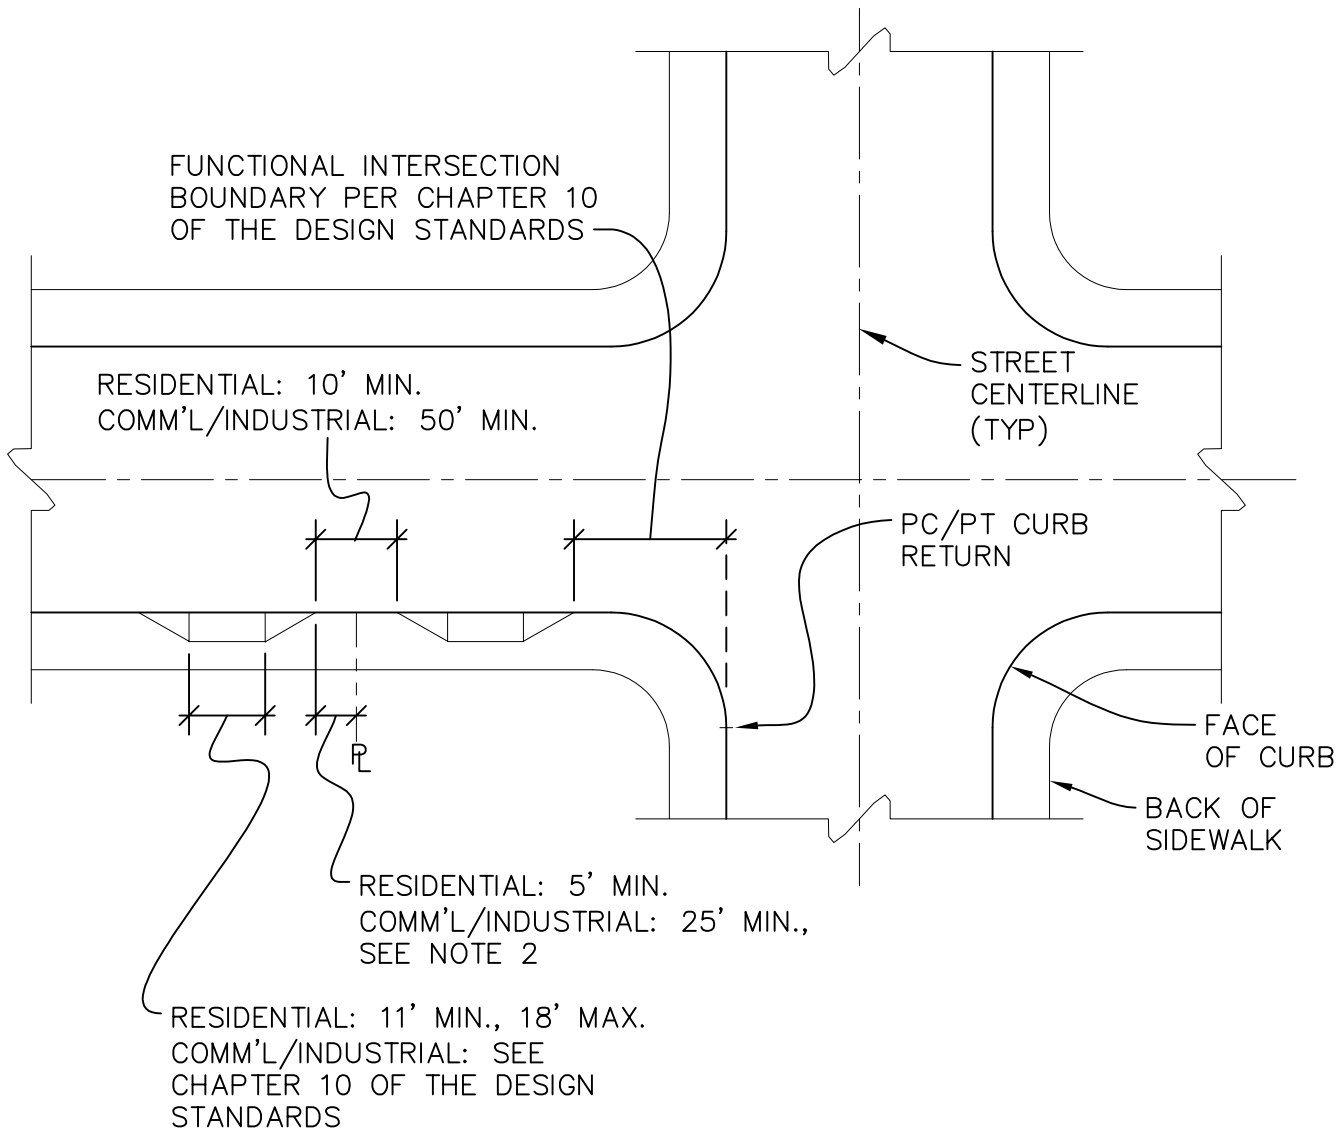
FUNCTIONAL INTERSECTION BOUNDARY PER CHAPTER 10 OF THE DESIGN STANDARDS

STREET CENTERLINE (TYP)

RESIDENTIAL: 10' MIN.
COMM'L/INDUSTRIAL: 50' MIN.

PC/PT CURB RETURN

$P_L$

FACE OF CURB

BACK OF SIDEWALK

RESIDENTIAL: 5' MIN.
COMM'L/INDUSTRIAL: 25' MIN., SEE NOTE 2

RESIDENTIAL: 11' MIN., 18' MAX.
COMM'L/INDUSTRIAL: SEE CHAPTER 10 OF THE DESIGN STANDARDS